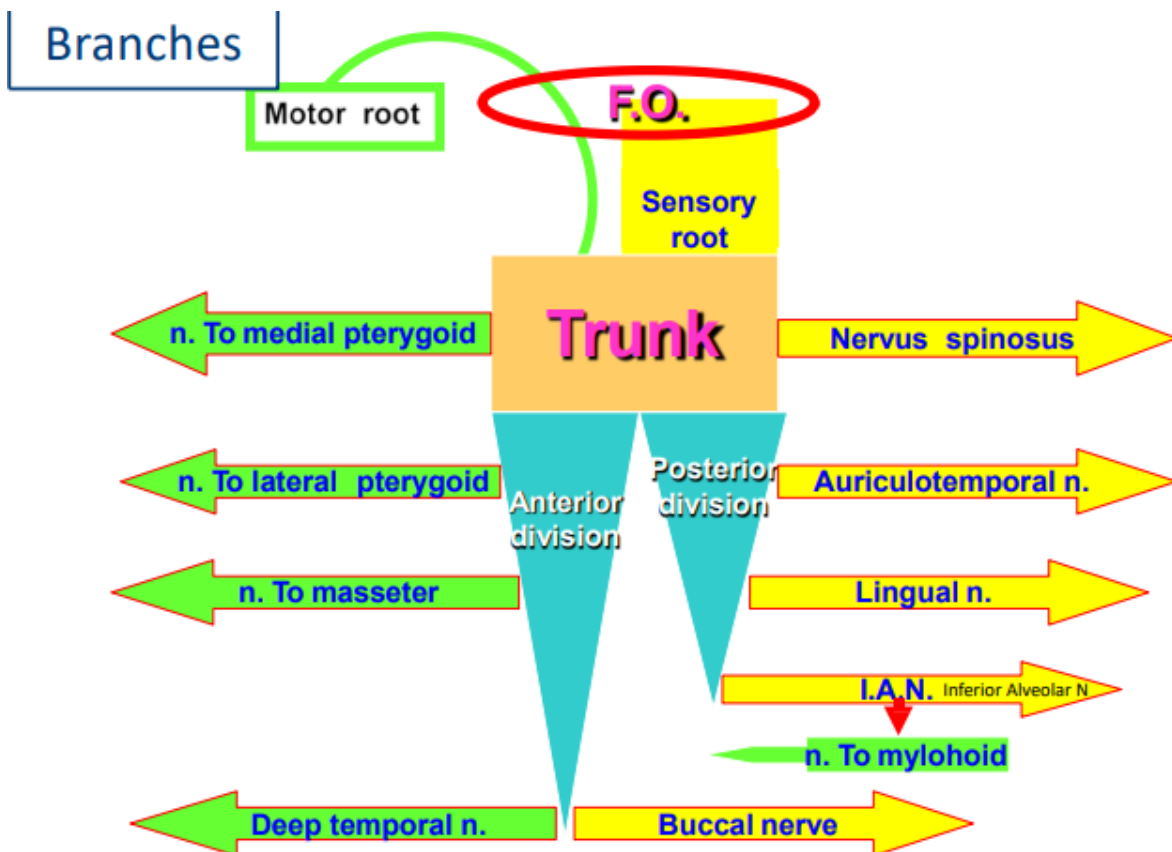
Branches

Motor root

F.O.

Sensory root

Trunk

n. To medial pterygoid

Nervus spinosus

Anterior division

Posterior division

n. To lateral pterygoid

Auriculotemporal n.

n. To masseter

Lingual n.

I.A.N. Inferior Alveolar N

n. To mylohoid

Deep temporal n.

Buccal nerve